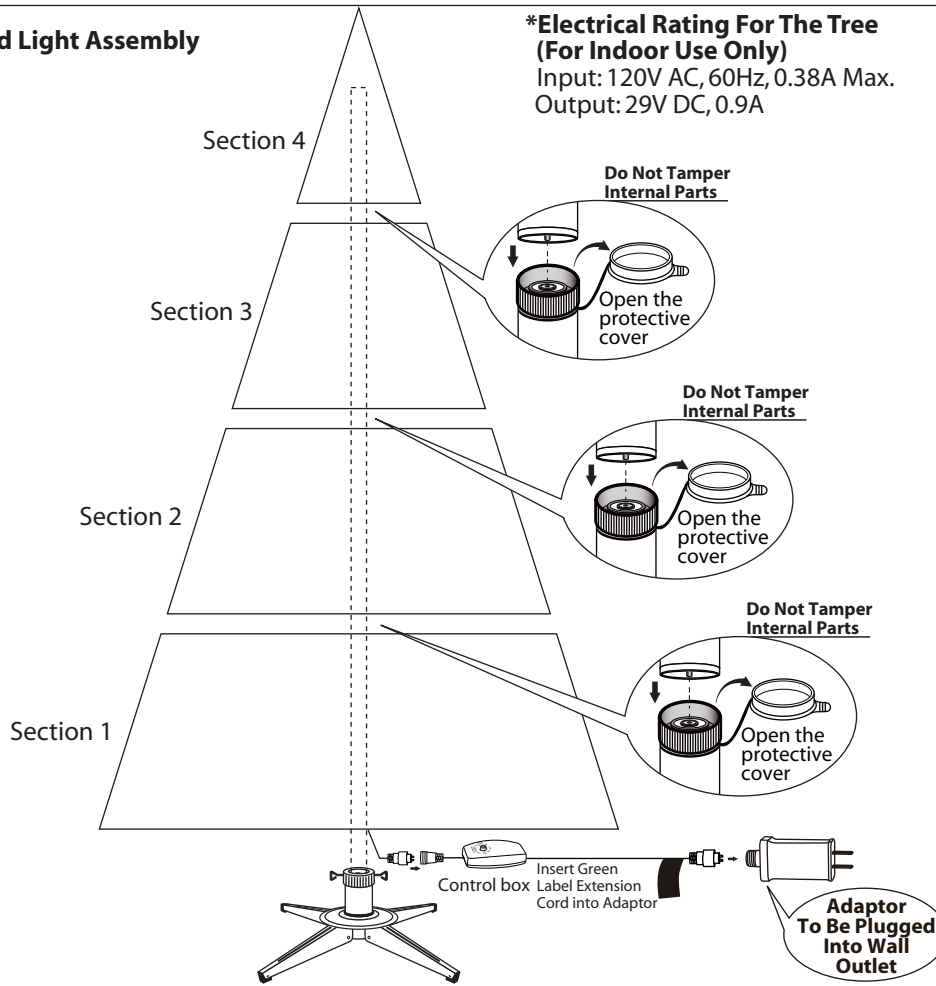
d Light Assembly

*Electrical Rating For The Tree (For Indoor Use Only)
Input: 120V AC, 60Hz, 0.38A Max.
Output: 29V DC, 0.9A

Section 4

Do Not Tamper Internal Parts

Section 3

Open the protective cover

Do Not Tamper Internal Parts

Section 2

Open the protective cover

Do Not Tamper Internal Parts

Section 1

Open the protective cover

Control box

Insert Green Label Extension Cord into Adaptor

Adaptor To Be Plugged Into Wall Outlet